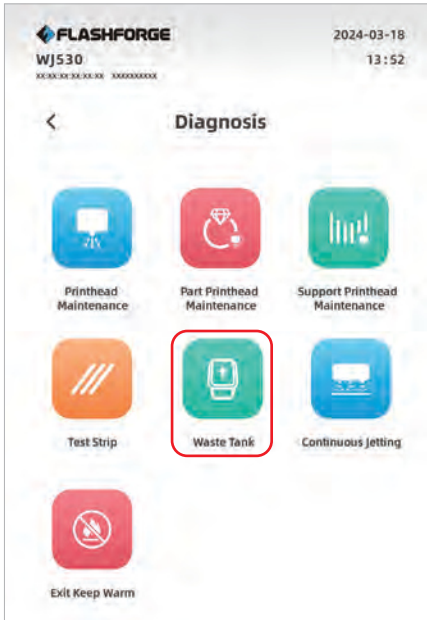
FLASHFORGE
WJ530
xx:xx:xx:xx:xx:xx xxxxxxxxx

2024-03-18
13:52

<

Diagnosis

Printhead Maintenance

Part Printhead Maintenance

Support Printhead Maintenance

Test Strip

Waste Tank

Continuous Jetting

Exit Keep Warm